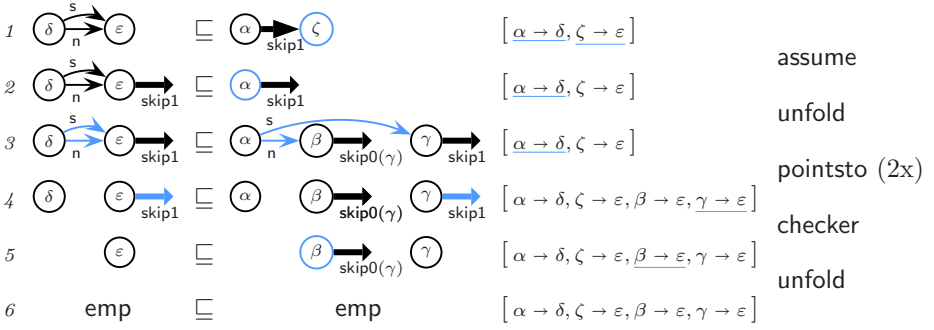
1 $\delta$ s n $\varepsilon$ $\sqsubseteq$ $\alpha$ skip1 $\zeta$ $[\alpha \to \delta, \zeta \to \varepsilon]$

2 $\delta$ s n $\varepsilon$ skip1 $\sqsubseteq$ $\alpha$ skip1 $[\alpha \to \delta, \zeta \to \varepsilon]$

3 $\delta$ s n $\varepsilon$ skip1 $\sqsubseteq$ $\alpha$ s n $\beta$ skip0($\gamma$) $\gamma$ skip1 $[\alpha \to \delta, \zeta \to \varepsilon]$

4 $\delta$ $\varepsilon$ skip1 $\sqsubseteq$ $\alpha$ $\beta$ skip0($\gamma$) $\gamma$ skip1 $[\alpha \to \delta, \zeta \to \varepsilon, \beta \to \varepsilon, \gamma \to \varepsilon]$

5 $\varepsilon$ $\sqsubseteq$ $\beta$ skip0($\gamma$) $\gamma$ $[\alpha \to \delta, \zeta \to \varepsilon, \beta \to \varepsilon, \gamma \to \varepsilon]$

6 emp $\sqsubseteq$ emp $[\alpha \to \delta, \zeta \to \varepsilon, \beta \to \varepsilon, \gamma \to \varepsilon]$

assume

unfold

pointsto (2x)

checker

unfold